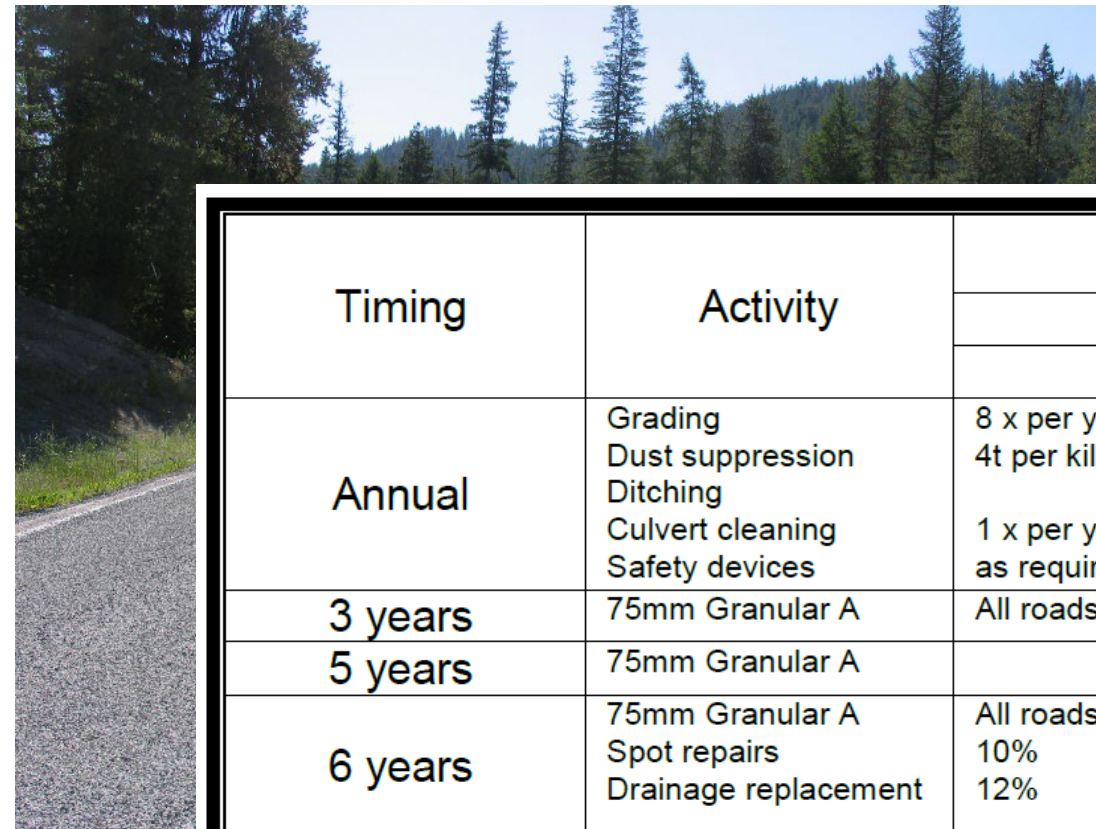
| Timing | Activity | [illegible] |
|---|---|---|
| Annual | Grading<br>Dust suppression<br>Ditching<br>Culvert cleaning<br>Safety devices | 8 x per y<br>4t per kil<br><br>1 x per y<br>as requi |
| 3 years | 75mm Granular A | All roads |
| 5 years | 75mm Granular A | |
| 6 years | 75mm Granular A<br>Spot repairs<br>Drainage replacement | All roads<br>10%<br>12% |